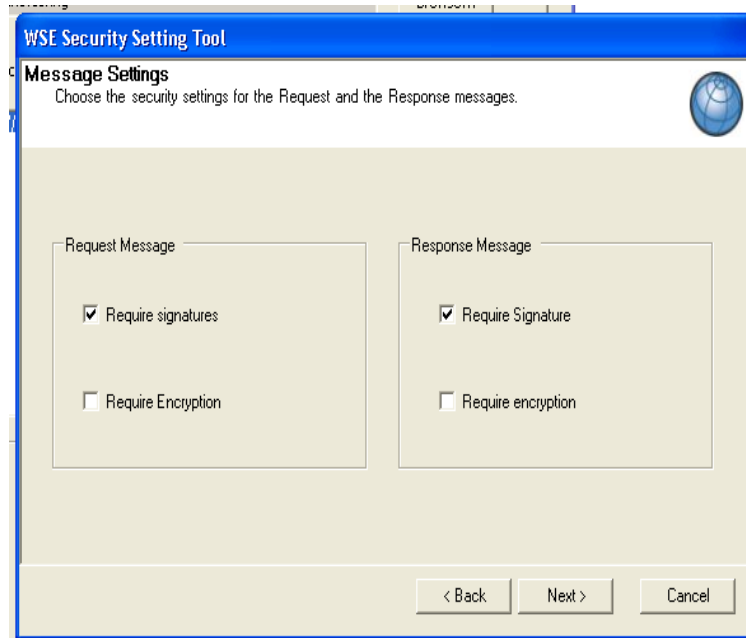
WSE Security Setting Tool

Message Settings
Choose the security settings for the Request and the Response messages.

Request Message

☑ Require signatures

☐ Require Encryption

Response Message

☑ Require Signature

☐ Require encryption

< Back   Next >   Cancel